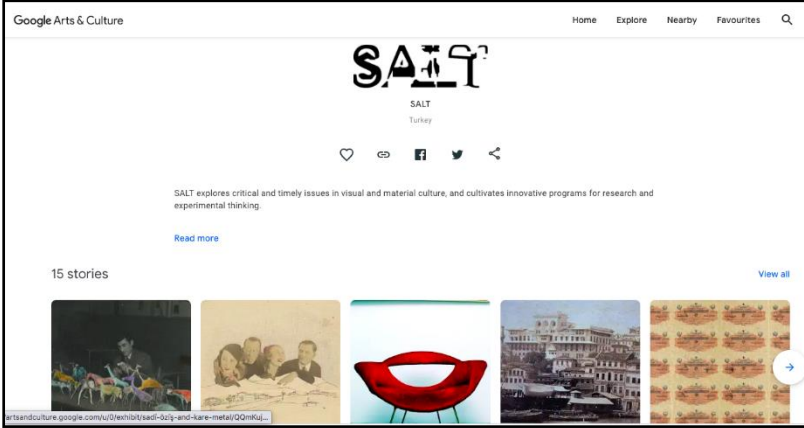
Google Arts & Culture

Home Explore Nearby Favourites

SALT

SALT

Turkey

SALT explores critical and timely issues in visual and material culture, and cultivates innovative programs for research and experimental thinking.

Read more

15 stories

View all

artsandculture.google.com/u/0/exhibit/sadi-öziş-and-kare-metal/QQmKuj...